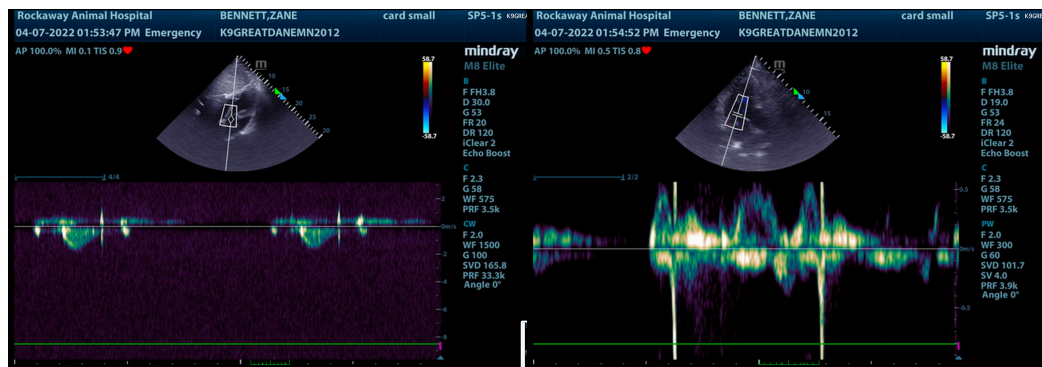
Rockaway Animal Hospital BENNETT,ZANE card small SP5-1s K9GREA
04-07-2022 01:53:47 PM Emergency K9GREATDANEMN2012
AP 100.0% MI 0.1 TIS 0.9
mindray
M8 Elite
58.7
-58.7
B
F FH3.8
D 30.0
G 53
FR 20
DR 120
iClear 2
Echo Boost
C
F 2.3
G 58
WF 575
PRF 3.5k
CW
F 2.0
WF 1500
G 100
SVD 165.8
PRF 33.3k
Angle 0°
M
10
15
20
25
30
4/4
2
0m/s
-2
-4
-6
-8

Rockaway Animal Hospital BENNETT,ZANE card small SP5-1s K9GRE
04-07-2022 01:54:52 PM Emergency K9GREATDANEMN2012
AP 100.0% MI 0.5 TIS 0.8
mindray
M8 Elite
58.7
-58.7
B
F FH3.8
D 19.0
G 53
FR 24
DR 120
iClear 2
Echo Boost
C
F 2.3
G 58
WF 575
PRF 3.5k
PW
F 2.0
WF 300
G 60
SVD 101.7
SV 4.0
PRF 3.9k
Angle 0°
M
10
15
2/2
0.5
0m/s
-0.5